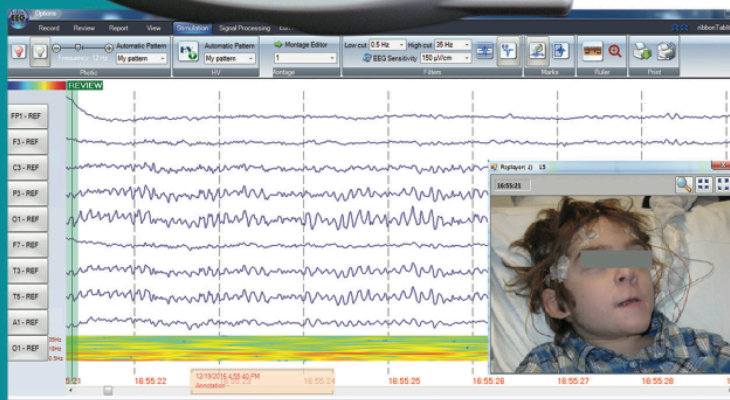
Options

Record Review Report View Stimulation Signal Processing

ribbonTab

Automatic Pattern

Frequency: 12 Hz

My pattern

Photo

Automatic Pattern

My pattern

HV

Montage Editor

1

Montage

Low cut 0.5 Hz

High cut 35 Hz

EEG Sensitivity 150 µV/cm

Filters

Marks

Ruler

Print

REVIEW

FP1 - REF

F3 - REF

C3 - REF

P3 - REF

O1 - REF

F7 - REF

T3 - REF

T5 - REF

A1 - REF

O1 - REF

Playlayer( 1) 15

16:55:21

12/19/2016 4:55:40 PM

Annotation

18:55:22

18:55:24

18:55:25

18:55:26

18:55:27

18:55:28